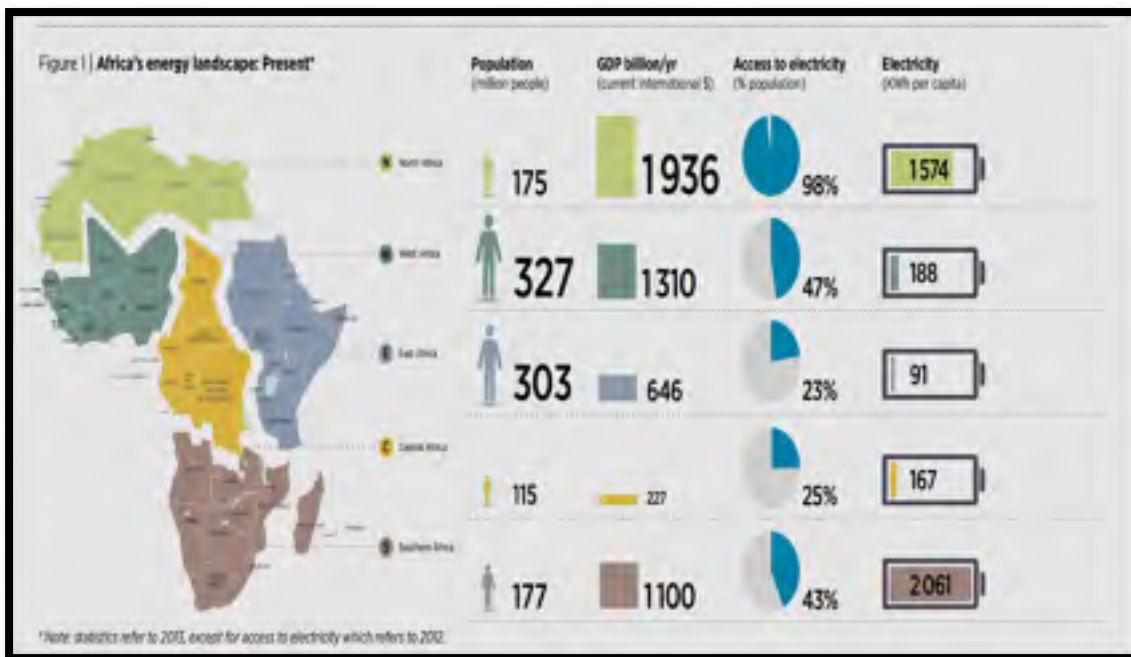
Figure 1 | Africa's energy landscape: Present*

Population (million people)

GDP billion/yr (current international $)

Access to electricity (% population)

Electricity (kWh per capita)

N North Africa

175

1936

98%

1574

W West Africa

327

1310

47%

188

E East Africa

303

646

23%

91

C Central Africa

115

227

25%

167

S Southern Africa

177

1100

43%

2061

*Note: statistics refer to 2013, except for access to electricity which refers to 2012.